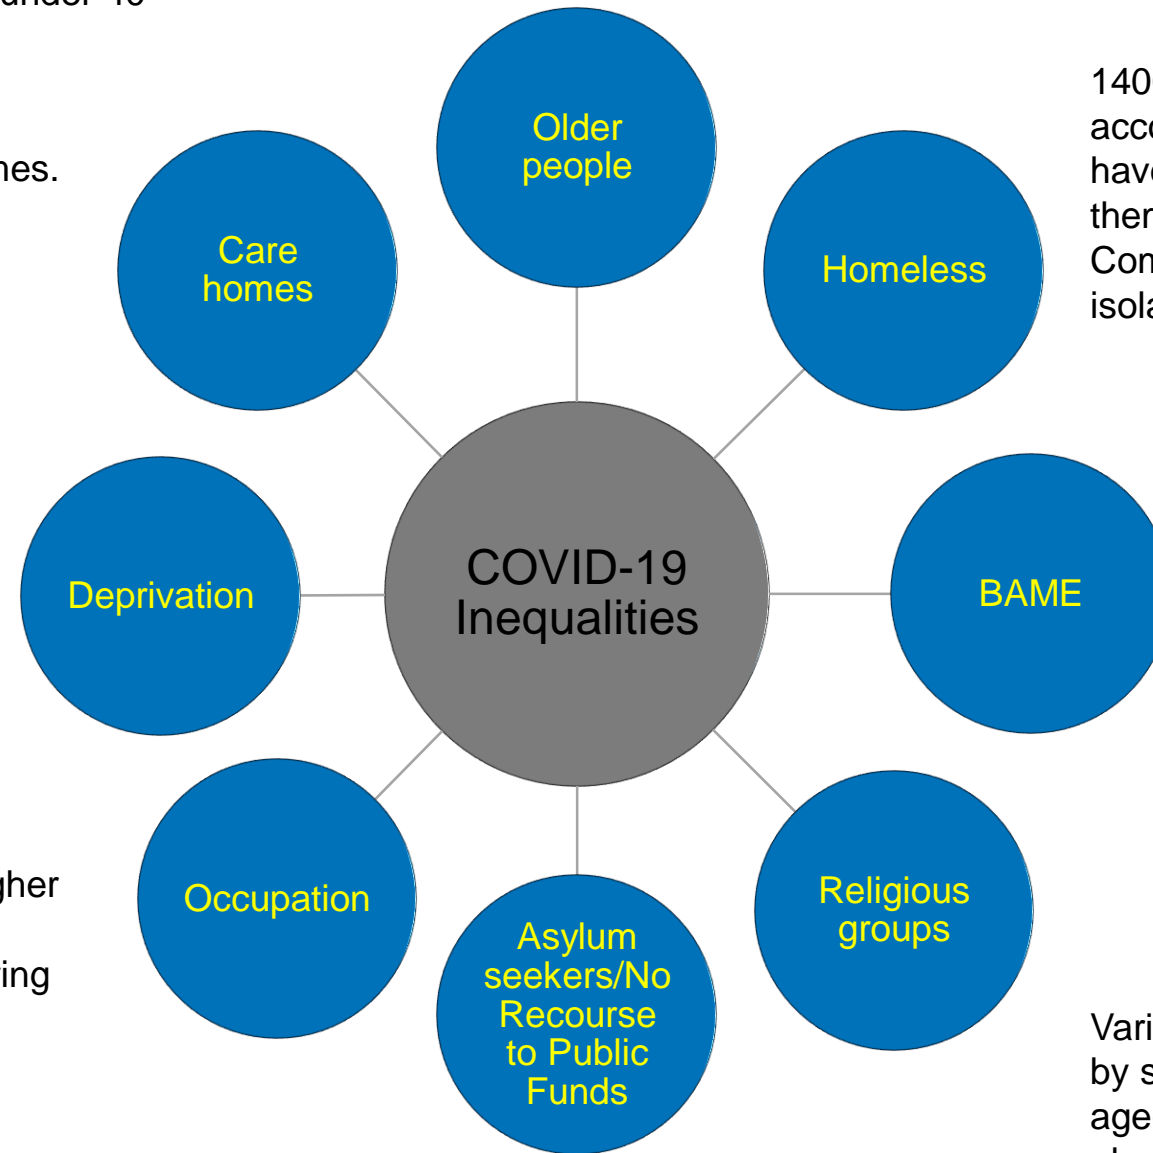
under 40

nes.

gher

ing

Older people

Care homes

Homeless

Deprivation

COVID-19 Inequalities

BAME

Occupation

Religious groups

Asylum seekers/No Recourse to Public Funds

140
acc
have
ther
Con
isola

Vari
by s
age